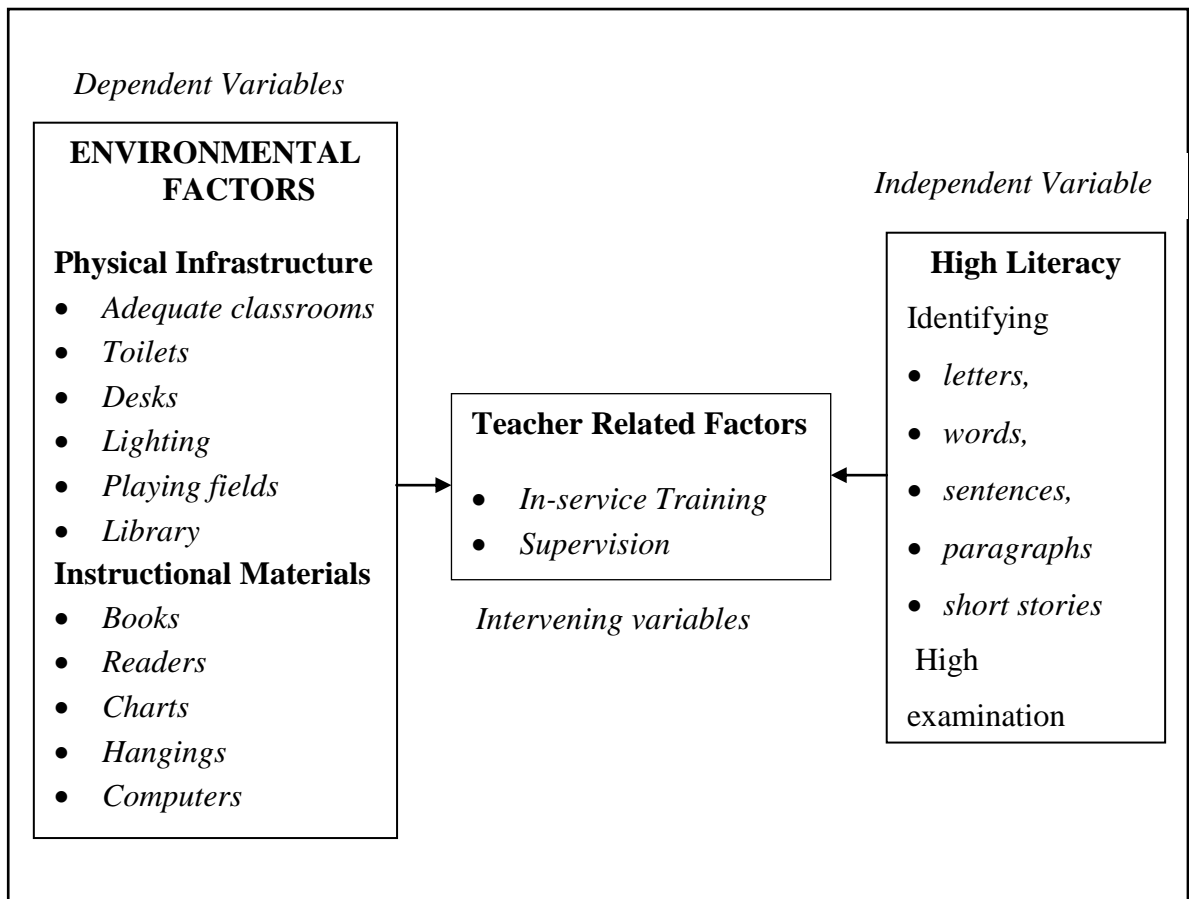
*Dependent Variables*

**ENVIRONMENTAL FACTORS**

**Physical Infrastructure**

- *Adequate classrooms*
- *Toilets*
- *Desks*
- *Lighting*
- *Playing fields*
- *Library*

**Instructional Materials**

- *Books*
- *Readers*
- *Charts*
- *Hangings*
- *Computers*

**Teacher Related Factors**

- *In-service Training*
- *Supervision*

*Intervening variables*

*Independent Variable*

**High Literacy**

Identifying

- *letters,*
- *words,*
- *sentences,*
- *paragraphs*
- *short stories*

High examination